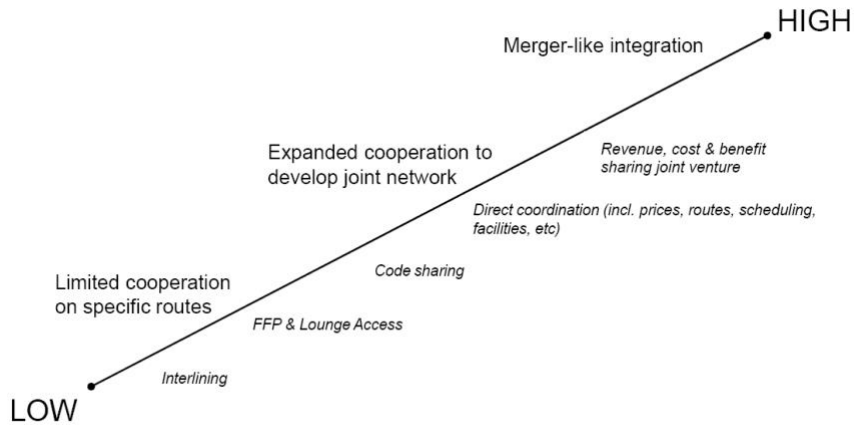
HIGH

Merger-like integration

Revenue, cost & benefit sharing joint venture

Expanded cooperation to develop joint network

Direct coordination (incl. prices, routes, scheduling, facilities, etc)

Code sharing

Limited cooperation on specific routes

FFP & Lounge Access

Interlining

LOW